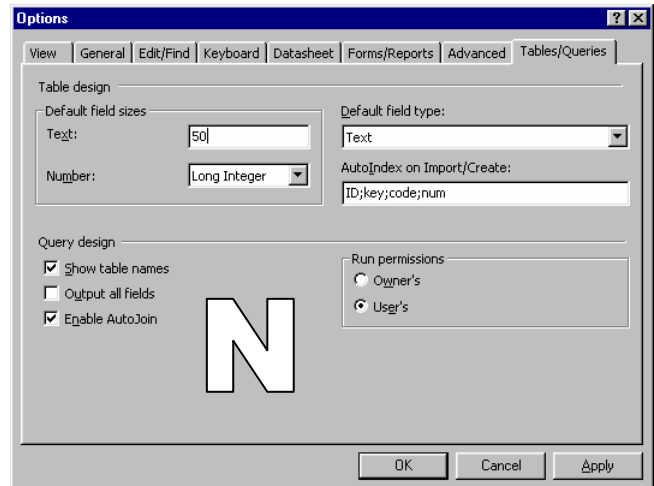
Options

?

View | General | Edit/Find | Keyboard | Datasheet | Forms/Reports | Advanced | Tables/Queries

Table design

Default field sizes

Text: 50

Number: Long Integer

Default field type:

Text

AutoIndex on Import/Create:

ID;key;code;num

Query design

Show table names

Output all fields

Enable AutoJoin

N

Run permissions

Owner's

User's

OK

Cancel

Apply